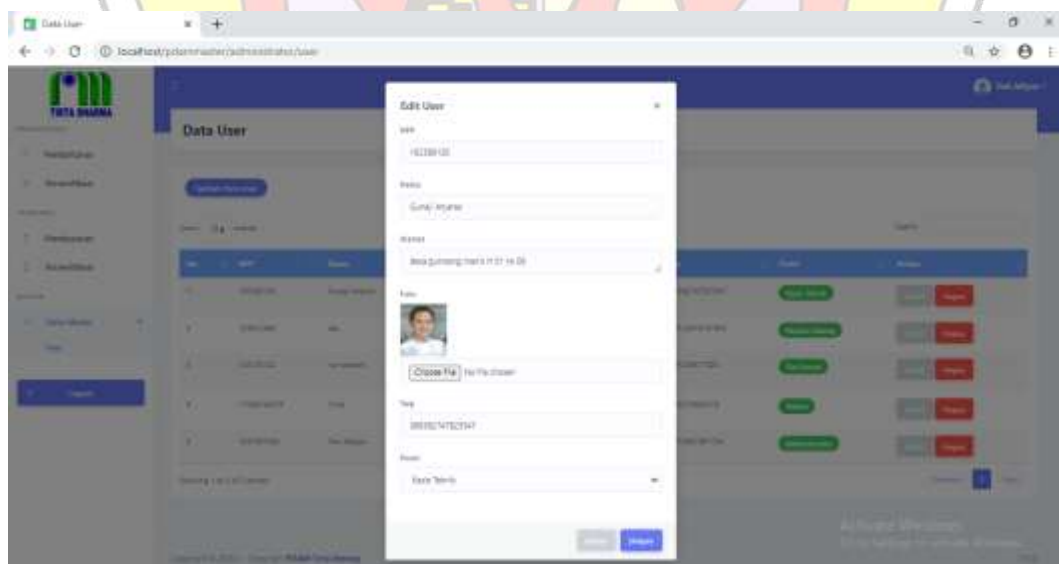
Data User

localhost/pdamrnaster/administrator/user

TIRTA DHARMA

Data User

Edit User

NIP
192399120

Nama
Gunaji Anjarso

Alamat
desa gunseng rian k H 01 rw 05

Foto

Choose File No file chosen

Telp
085352747823547

Posisi
Kasie Teknik

Simpan

Activate Windows